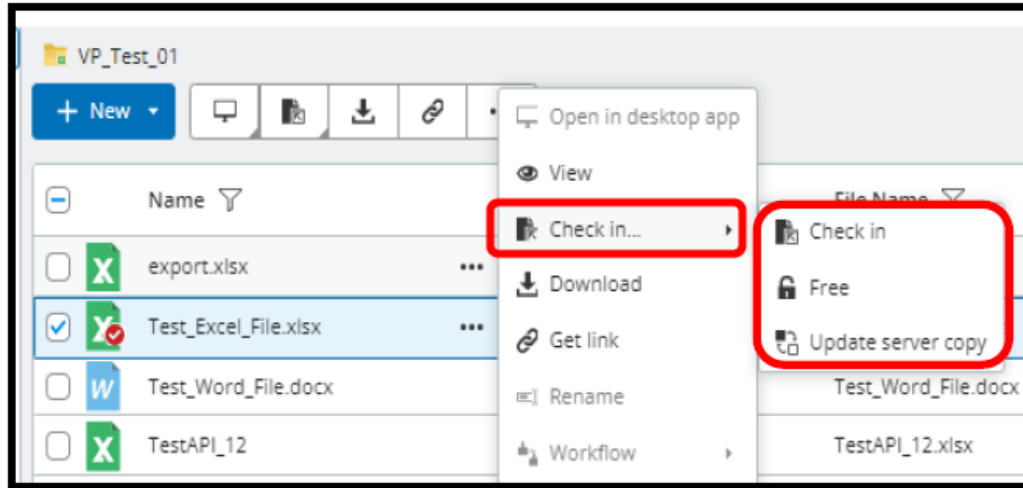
VP_Test_01

+ New ▾

Open in desktop app
View
Check in...
Download
Get link
Rename
Workflow

Check in
Free
Update server copy

Name

File Name

export.xlsx
Test_Excel_File.xlsx
Test_Word_File.docx
TestAPI_12

Test_Word_File.docx
TestAPI_12.xlsx